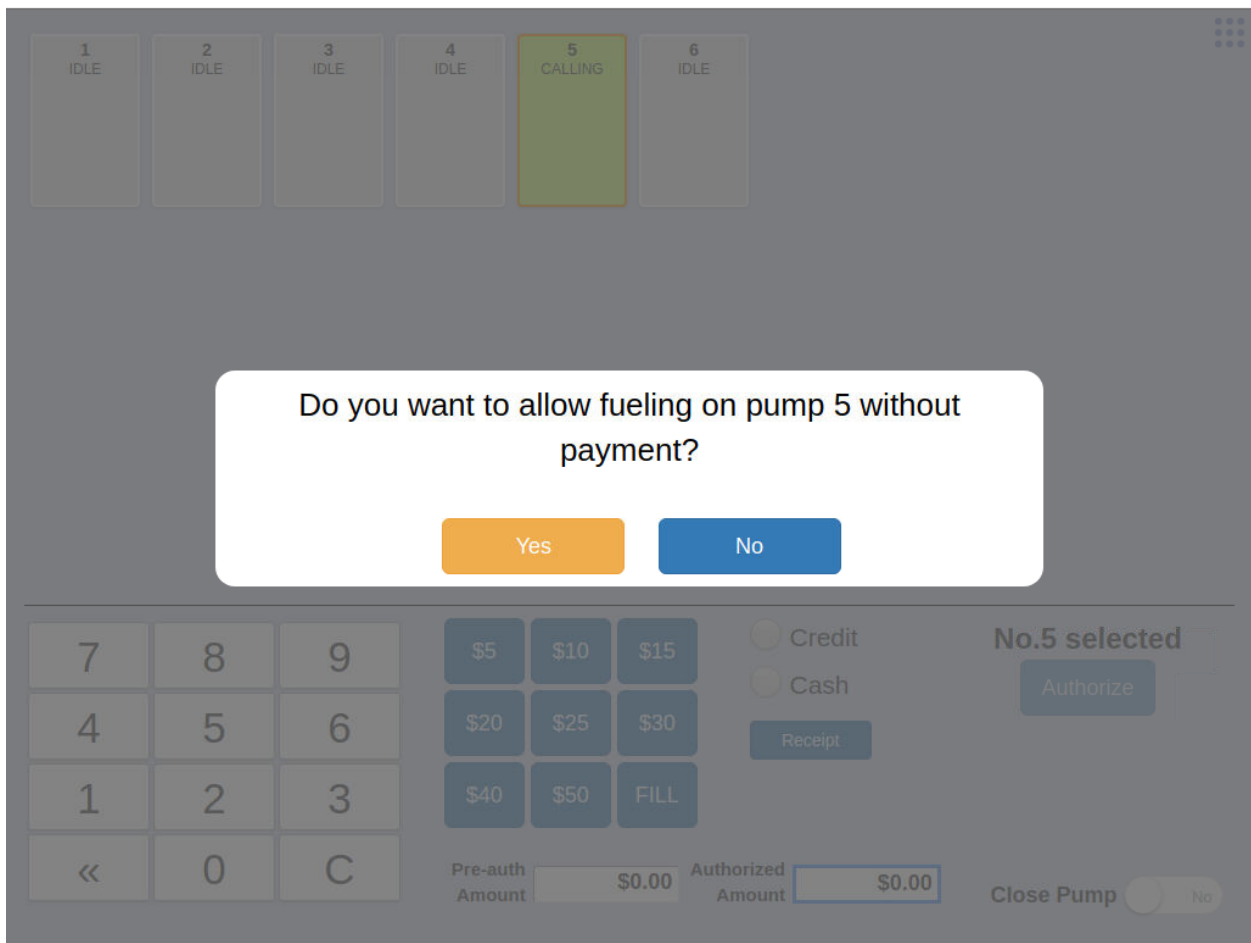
1
IDLE

2
IDLE

3
IDLE

4
IDLE

5
CALLING

6
IDLE

Do you want to allow fueling on pump 5 without payment?

Yes

No

7 8 9
4 5 6
1 2 3
« 0 C

$5 $10 $15
$20 $25 $30
$40 $50 FILL

Credit
Cash
Receipt

No.5 selected
Authorize

Pre-auth Amount $0.00
Authorized Amount $0.00

Close Pump No